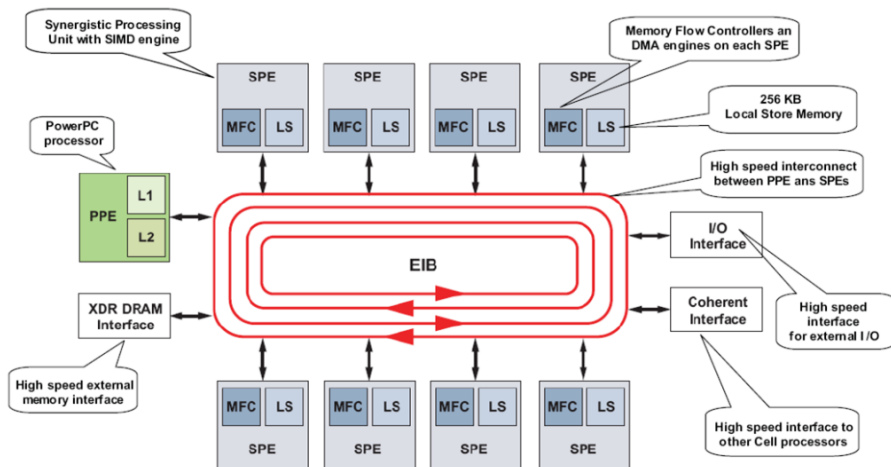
Synergistic Processing Unit with SIMD engine

Memory Flow Controllers an DMA engines on each SPE

SPE
MFC LS

SPE
MFC LS

SPE
MFC LS

SPE
MFC LS

256 KB
Local Store Memory

PowerPC processor

PPE
L1
L2

High speed interconnect between PPE ans SPEs

EIB

I/O Interface

XDR DRAM Interface

Coherent Interface

High speed interface for external I/O

High speed external memory interface

MFC LS
SPE

MFC LS
SPE

MFC LS
SPE

MFC LS
SPE

High speed interface to other Cell processors